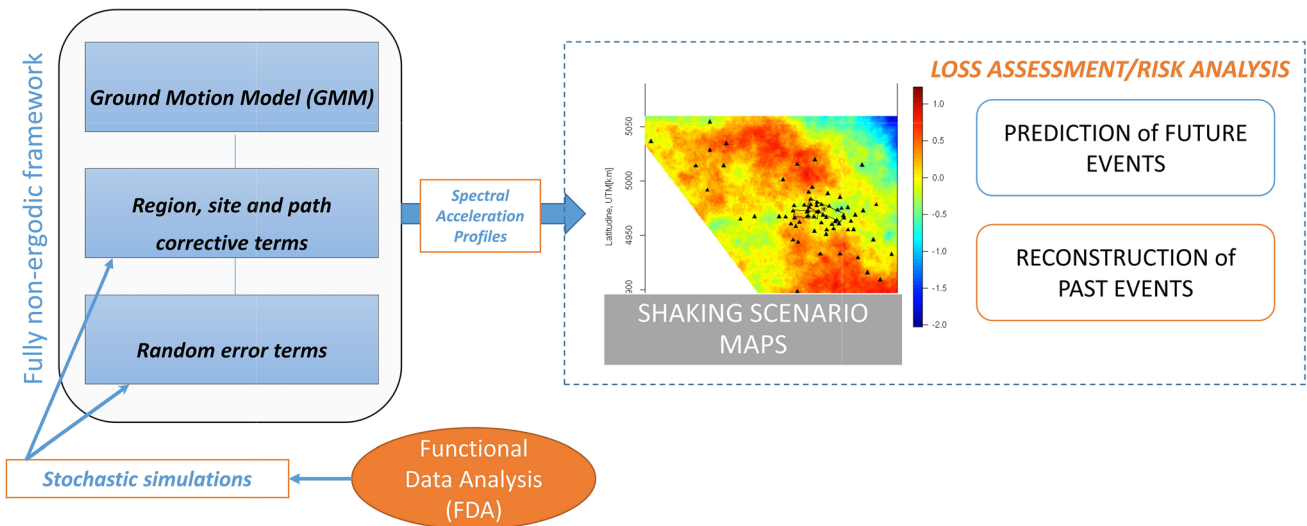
Fully non-ergodic framework

Ground Motion Model (GMM)

Region, site and path corrective terms

Random error terms

Spectral Acceleration Profiles

LOSS ASSESSMENT/RISK ANALYSIS

5050

5000

4950

900

Latitudine, UTM[km]

1.0
0.5
0.0
-0.5
-1.0
-1.5
-2.0

SHAKING SCENARIO MAPS

PREDICTION of FUTURE EVENTS

RECONSTRUCTION of PAST EVENTS

Stochastic simulations

Functional Data Analysis (FDA)